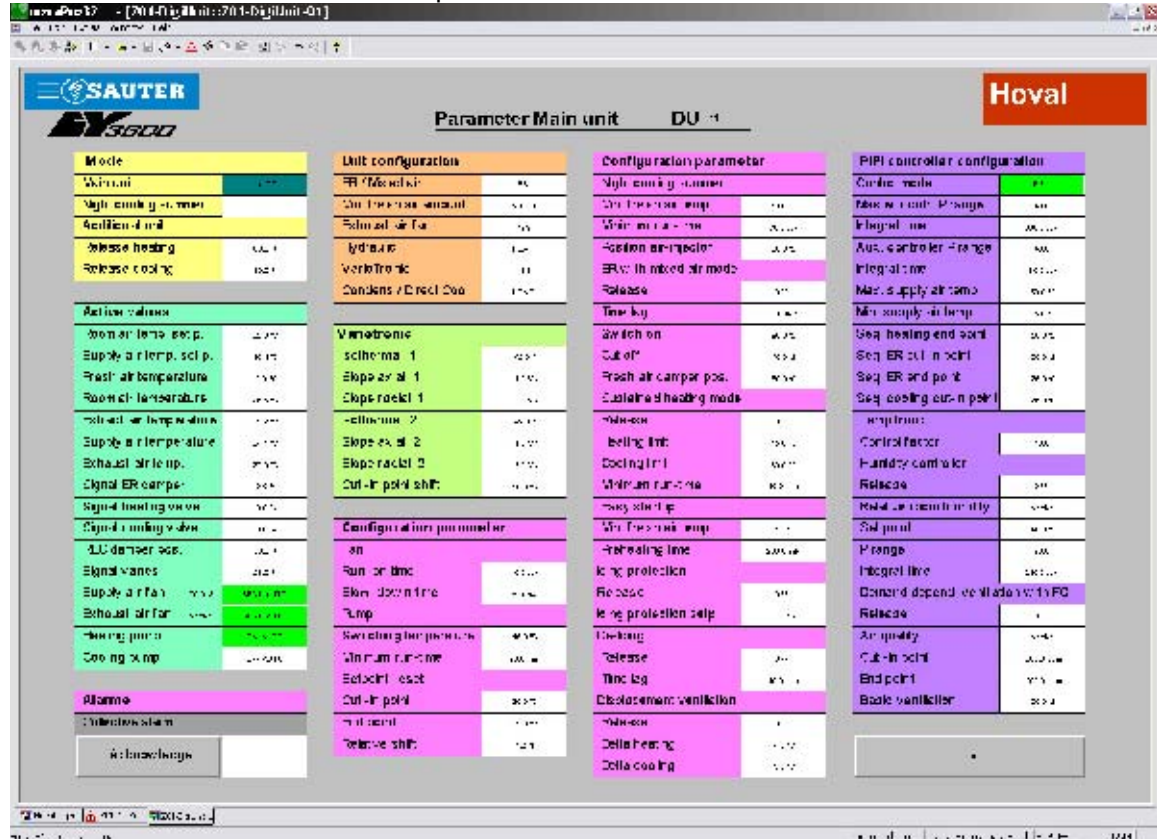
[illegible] - [701-DigiUnit::701-DigiUnit-01]

SAUTER
EY3600

Parameter Main unit DU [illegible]

Hoval

Mode
Main unit
Night cooling summer
Additional unit
Release heating
Release cooling

Active values
Room air temp. setp.
Supply air temp. setp.
Fresh air temperature
Room air temperature
Extract air temperature
Supply air temperature
Exhaust air temp.
Signal ER damper
Signal heating valve
Signal cooling valve
ALU damper pos.
Signal Vanes
Supply air fan
Exhaust air fan
Heating pump
Cooling pump

Alarms
Collective alarm
Acknowledge

Unit configuration
ER (Model)
Vanes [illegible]
Exhaust air fan
Hydraulic
VarioTronic
Condens / Direct Gas

Variotronic
Isotherma 1
Slope axial 1
Slope radial 1
Isotherma 2
Slope axial 2
Slope radial 2
Cut-in point shift

Configuration parameter
Fan
Run on time
Slow down time
Pump
Switching temperature
Minimum run time
Setpoint reset
Cut-in point
End point
Relative shift

Configuration parameter
Night cooling summer
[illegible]
Minimum run time
Position air-injection
ER with mixed air mode
Release
Time lag
Switch on
Cut off
Fresh air damper pos.
Sustained heating mode
Release
Heating limit
Cooling limit
Minimum run-time
Easy start up
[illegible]
Preheating time
Icing protection
Release
Icing protection setp
Cooling
Release
Time lag
Displacement ventilation
Release
Delta heating
Delta cooling

PI/PI controller configuration
Control mode
Max. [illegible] P-range
Integral time
Aux. controller P-range
Integral time
Max. supply air temp
Min. supply air temp
Seq. heating end point
Seq. ER cut in point
Seq. ER end point
Seq. cooling cut-in point
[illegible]
Control factor
Humidity controller
Release
Relative room humidity
Setpoint
P-range
Integral time
Demand dependent ventilation with FC
Release
Air quality
Cut-in point
End point
Basic ventilation